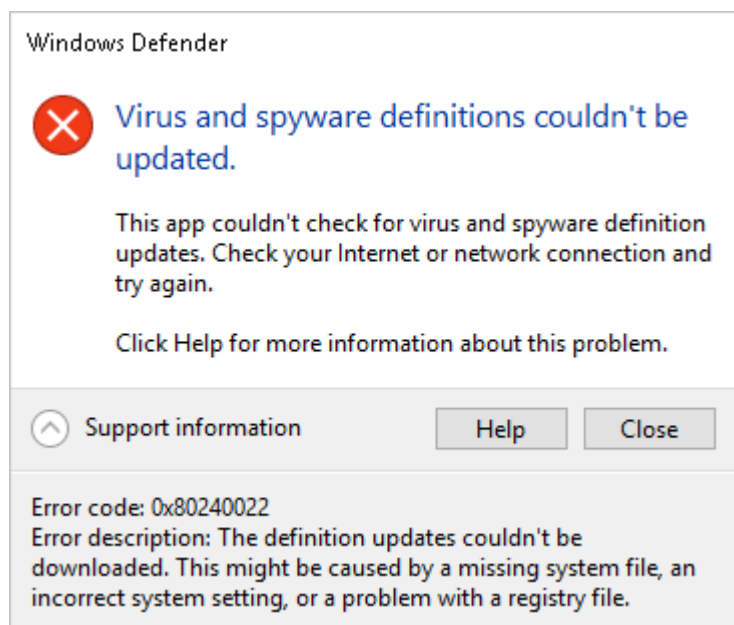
Windows Defender

Virus and spyware definitions couldn't be updated.

This app couldn't check for virus and spyware definition updates. Check your Internet or network connection and try again.

Click Help for more information about this problem.

Support information

Help

Close

Error code: 0x80240022
Error description: The definition updates couldn't be downloaded. This might be caused by a missing system file, an incorrect system setting, or a problem with a registry file.